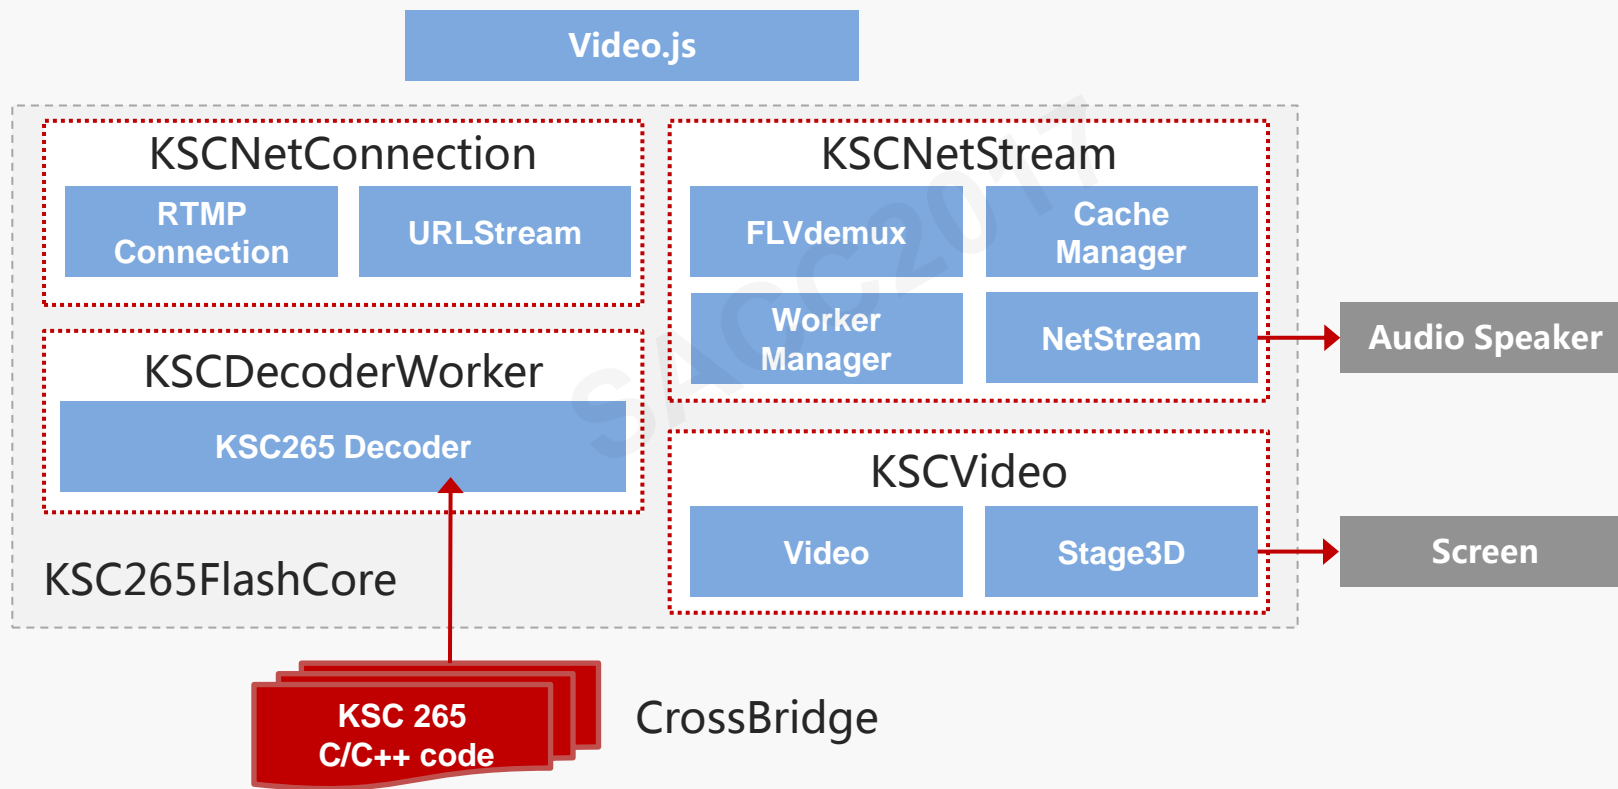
Video.js

KSCNetConnection

RTMP Connection

URLStream

KSCNetStream

FLVdemux

Cache Manager

Worker Manager

NetStream

Audio Speaker

KSCDecoderWorker

KSC265 Decoder

KSCVideo

Video

Stage3D

Screen

KSC265FlashCore

KSC 265 C/C++ code

CrossBridge

SACC2017